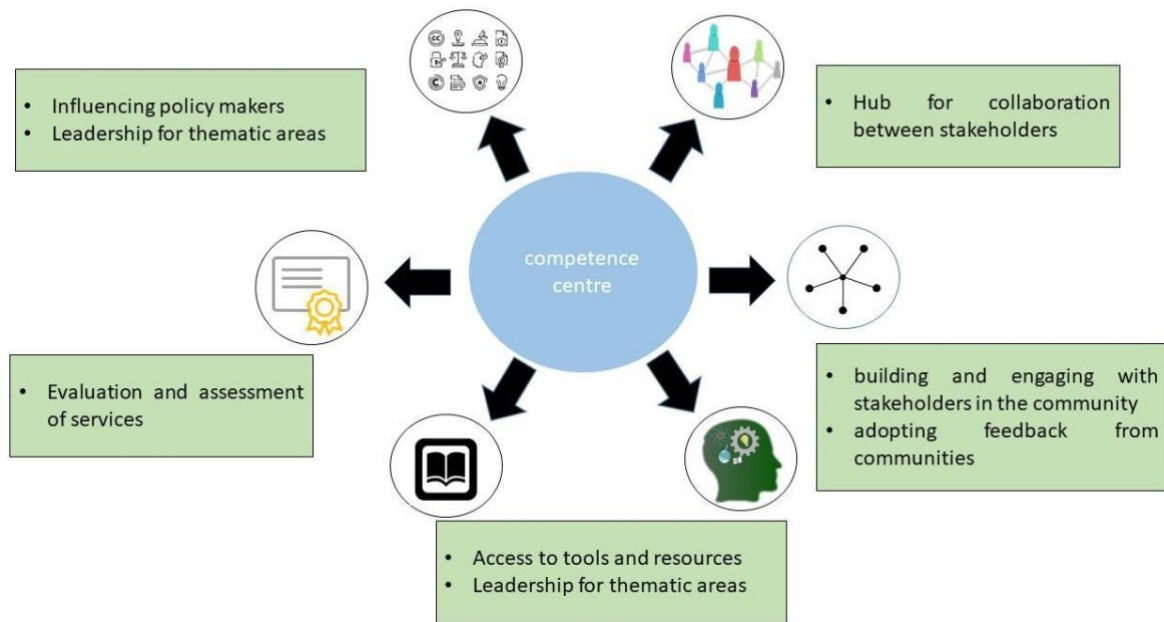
- Influencing policy makers
- Leadership for thematic areas

- Hub for collaboration between stakeholders

competence centre

- Evaluation and assessment of services

- building and engaging with stakeholders in the community
- adopting feedback from communities

- Access to tools and resources
- Leadership for thematic areas